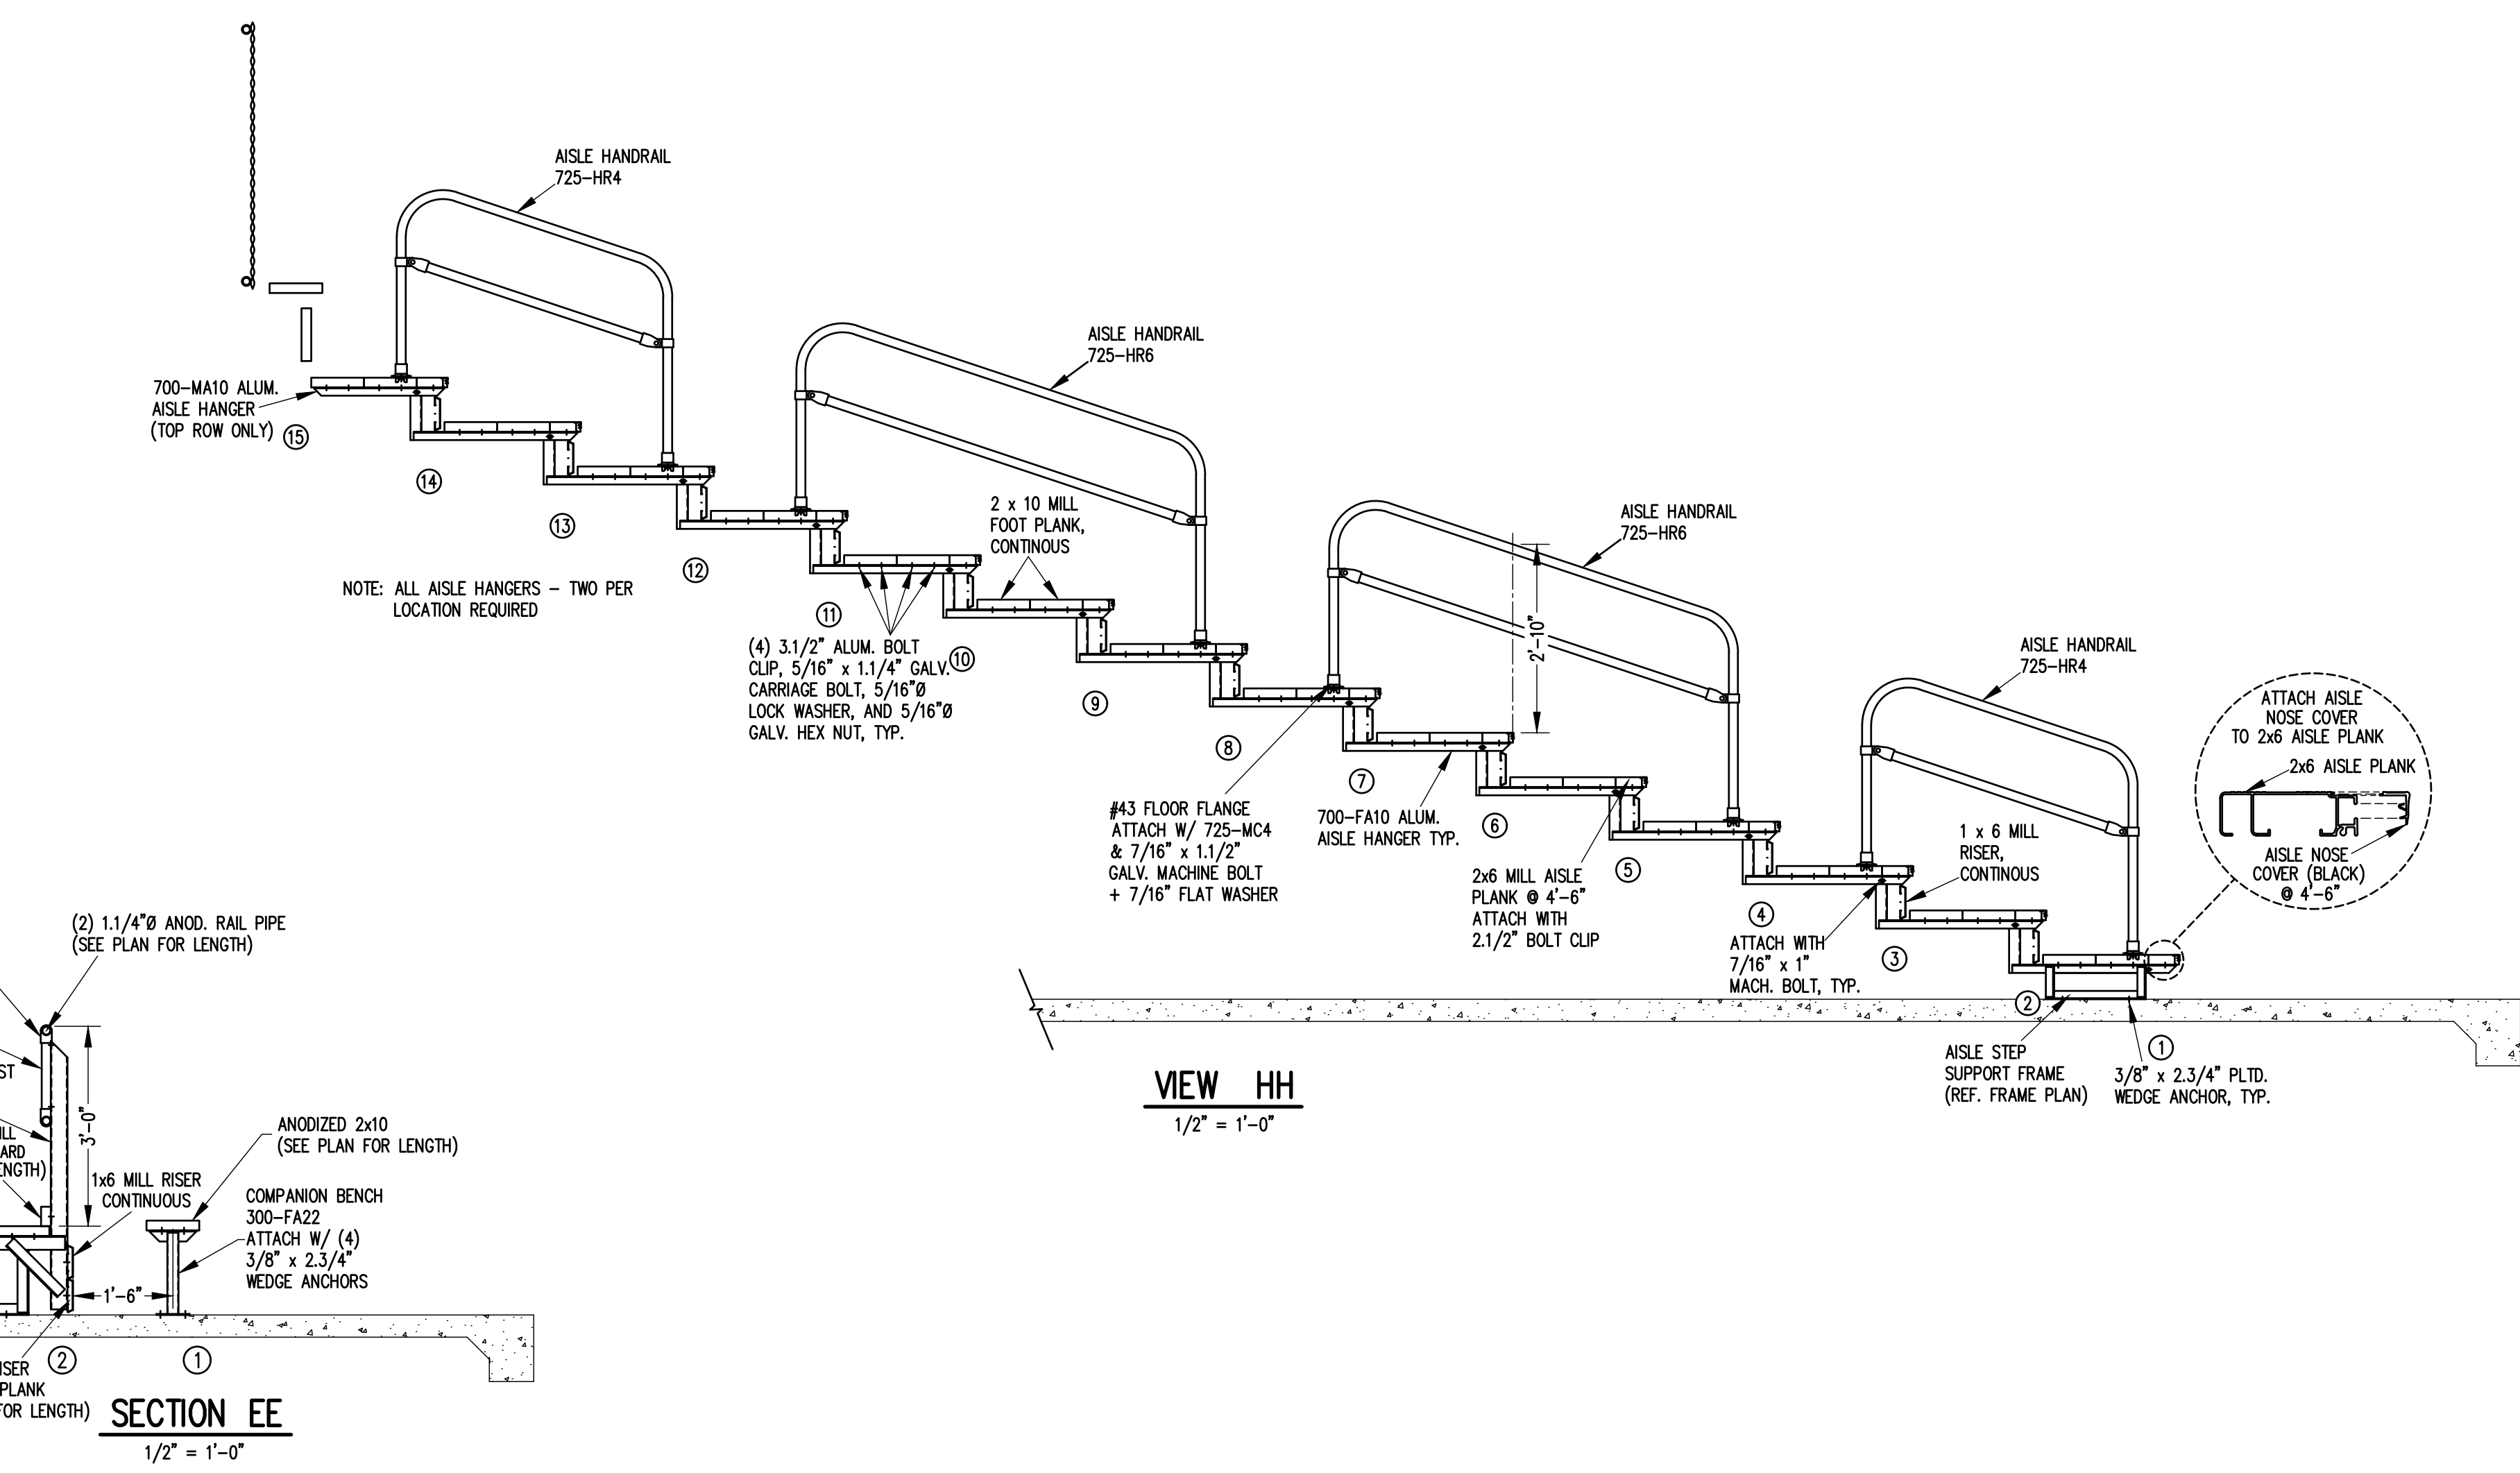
AISLE HANDRAIL
725–HR4

AISLE HANDRAIL
725–HR6

AISLE HANDRAIL
725–HR6

AISLE HANDRAIL
725–HR4

700–MA10 ALUM.
AISLE HANGER
(TOP ROW ONLY) 15

14

13

12

11

10

9

8

7

6

5

4

3

2

1

NOTE: ALL AISLE HANGERS – TWO PER LOCATION REQUIRED

2 x 10 MILL
FOOT PLANK,
CONTINOUS

(4) 3.1/2" ALUM. BOLT CLIP, 5/16" x 1.1/4" GALV. CARRIAGE BOLT, 5/16"Ø LOCK WASHER, AND 5/16"Ø GALV. HEX NUT, TYP.

2'–10"

#43 FLOOR FLANGE
ATTACH W/ 725–MC4
& 7/16" x 1.1/2"
GALV. MACHINE BOLT
+ 7/16" FLAT WASHER

700–FA10 ALUM.
AISLE HANGER TYP.

2x6 MILL AISLE
PLANK @ 4'–6"
ATTACH WITH
2.1/2" BOLT CLIP

1 x 6 MILL
RISER,
CONTINOUS

ATTACH WITH
7/16" x 1"
MACH. BOLT, TYP.

ATTACH AISLE
NOSE COVER
TO 2x6 AISLE PLANK

2x6 AISLE PLANK

AISLE NOSE
COVER (BLACK)
@ 4'–6"

AISLE STEP
SUPPORT FRAME
(REF. FRAME PLAN)

3/8" x 2.3/4" PLTD.
WEDGE ANCHOR, TYP.

VIEW HH
1/2" = 1'–0"

(2) 1.1/4"Ø ANOD. RAIL PIPE
(SEE PLAN FOR LENGTH)

ST

ILL
ARD
NGTH)

3'–0"

1x6 MILL RISER
CONTINUOUS

ANODIZED 2x10
(SEE PLAN FOR LENGTH)

COMPANION BENCH
300–FA22
ATTACH W/ (4)
3/8" x 2.3/4"
WEDGE ANCHORS

1'–6"

ISER
PLANK
FOR LENGTH)

2

1

SECTION EE
1/2" = 1'–0"